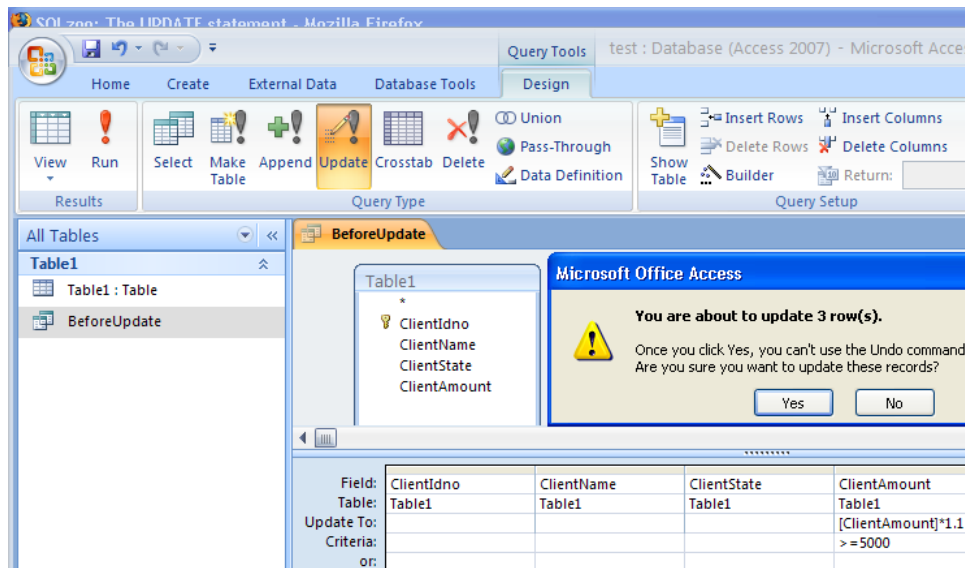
SQL zen: The UPDATE statement - Mozilla Firefox

Query Tools

test : Database (Access 2007) - Microsoft Acce

Home Create External Data Database Tools Design

View Run
Results

Select Make Table Append Update Crosstab Delete
Union
Pass-Through
Data Definition
Query Type

Show Table
Insert Rows
Delete Rows
Builder
Insert Columns
Delete Columns
Return:
Query Setup

All Tables

Table1

Table1 : Table

BeforeUpdate

BeforeUpdate

Table1
*
ClientIdno
ClientName
ClientState
ClientAmount

Microsoft Office Access

You are about to update 3 row(s).

Once you click Yes, you can't use the Undo command
Are you sure you want to update these records?

Yes No

| Field: | ClientIdno | ClientName | ClientState | ClientAmount |
|---|---|---|---|---|
| Table: | Table1 | Table1 | Table1 | Table1 |
| Update To: | | | | [ClientAmount]*1.1 |
| Criteria: | | | | >=5000 |
| or: | | | | |